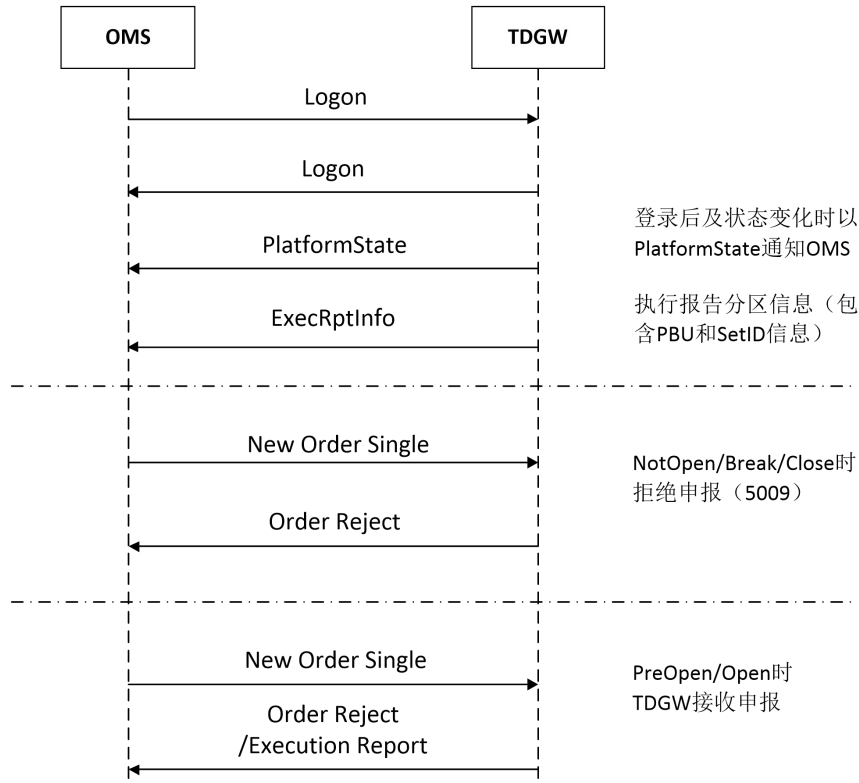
OMS

TDGW

Logon

Logon

登录后及状态变化时以PlatformState通知OMS

PlatformState

执行报告分区信息（包含PBU和SetID信息）

ExecRptInfo

New Order Single

NotOpen/Break/Close时拒绝申报（5009）

Order Reject

New Order Single

PreOpen/Open时TDGW接收申报

Order Reject
/Execution Report